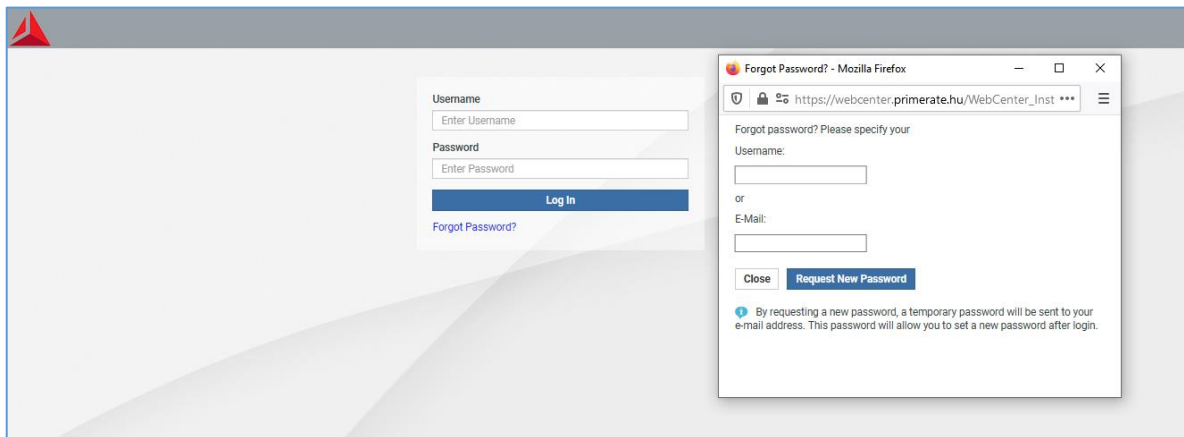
Username

Enter Username

Password

Enter Password

Log In

Forgot Password?

Forgot Password? - Mozilla Firefox

https://webcenter.primerate.hu/WebCenter_Inst •••

Forgot password? Please specify your

Username:

or

E-Mail:

Close

Request New Password

By requesting a new password, a temporary password will be sent to your e-mail address. This password will allow you to set a new password after login.